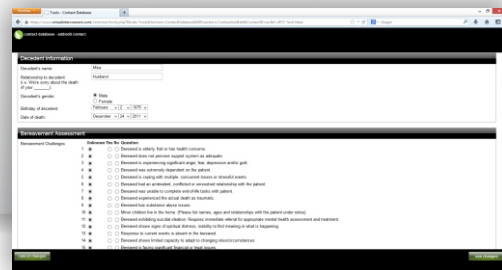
Tools - Contact Database

Contact Database - Add/Edit Contact

Decedent Information

Decedent's name: Mike

Relationship to decedent (i.e. We're sorry about the death of your ______): Husband

Decedent's gender: Male Female

Birthday of decedent: February 2 1970

Date of death: December 24 2011

Bereavement Assessment

Bereavement Challenges:

Unknown Yes No Question

1 Bereaved is elderly, frail or has health concerns.

2 Bereaved does not perceive support system as adequate.

3 Bereaved is experiencing significant anger, fear, depression and/or guilt.

4 Bereaved was extremely dependent on the patient.

5 Bereaved is coping with multiple, concurrent losses or stressful events.

6 Bereaved had an ambivalent, conflicted or enmeshed relationship with the patient.

7 Bereaved was unable to complete end-of-life tasks with patient.

8 Bereaved experienced the actual death as traumatic.

9 Bereaved has substance abuse issues.

10 Minor children live in the home. (Please list names, ages and relationships with the patient under notes).

11 Bereaved exhibiting suicidal ideation. Requires immediate referral for appropriate mental health assessment and treatment.

12 Bereaved shows signs of spiritual distress, inability to find meaning in what is happening.

13 Response to current events is absent in the bereaved.

14 Bereaved shows limited capacity to adapt to changing circumstances.

15 Bereaved is facing significant financial or legal issues.

Cancel changes

Save changes